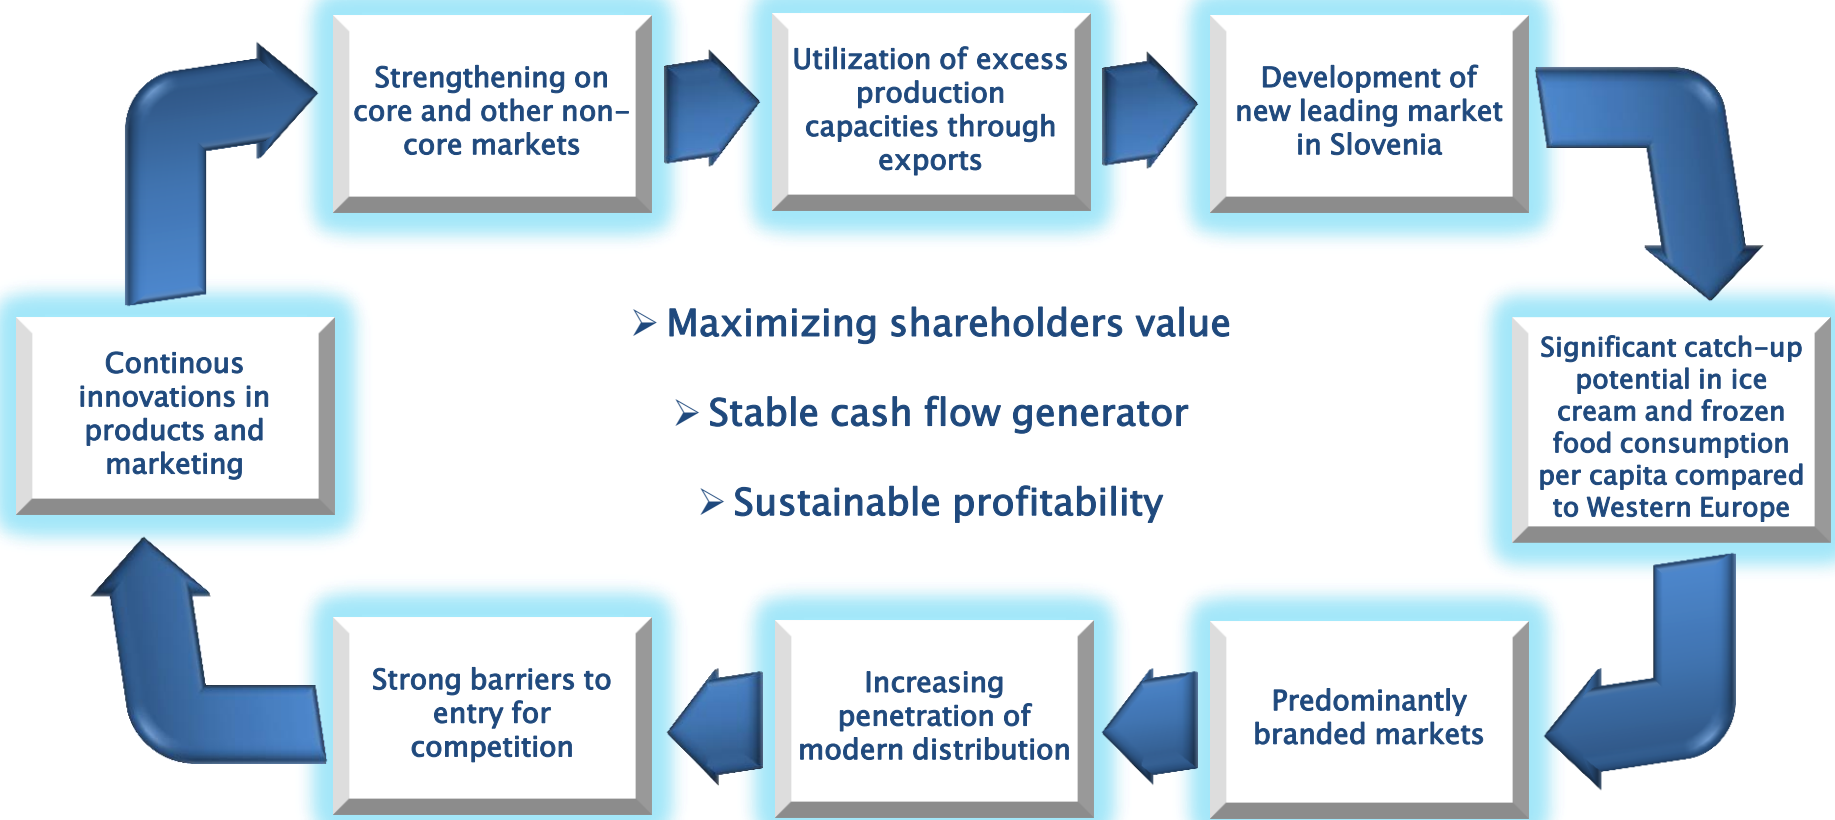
Strengthening on core and other non-core markets

Utilization of excess production capacities through exports

Development of new leading market in Slovenia

Significant catch-up potential in ice cream and frozen food consumption per capita compared to Western Europe

Predominantly branded markets

Increasing penetration of modern distribution

Strong barriers to entry for competition

Continous innovations in products and marketing

➢ Maximizing shareholders value

➢ Stable cash flow generator

➢ Sustainable profitability